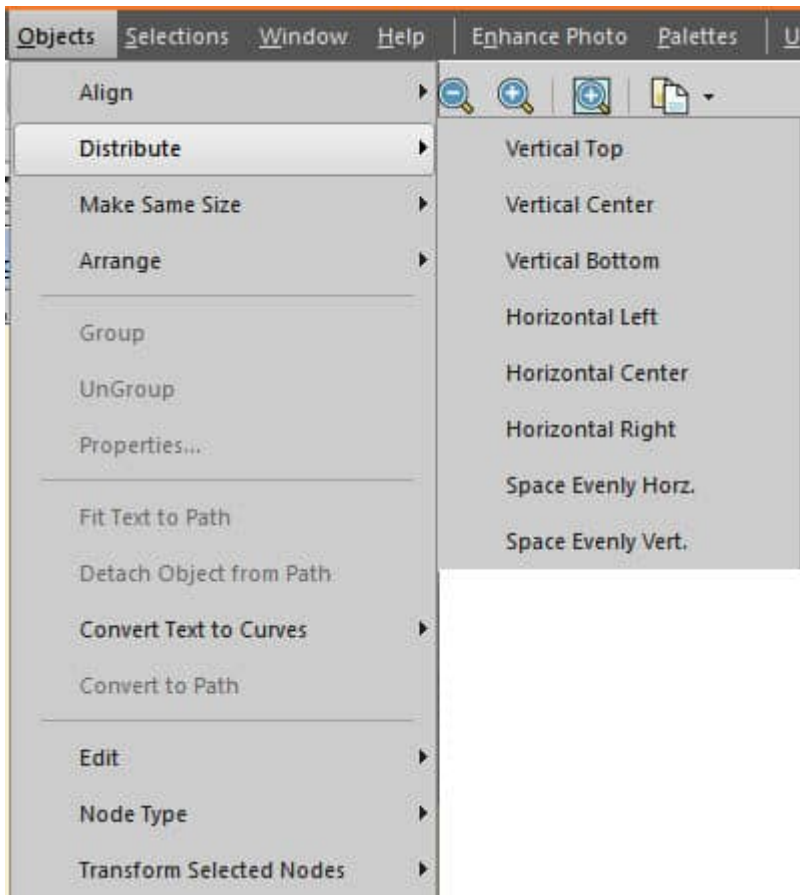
Objects Selections Window Help Enhance Photo Palettes U

Align
Distribute
Make Same Size
Arrange
Group
UnGroup
Properties...
Fit Text to Path
Detach Object from Path
Convert Text to Curves
Convert to Path
Edit
Node Type
Transform Selected Nodes

Vertical Top
Vertical Center
Vertical Bottom
Horizontal Left
Horizontal Center
Horizontal Right
Space Evenly Horz.
Space Evenly Vert.